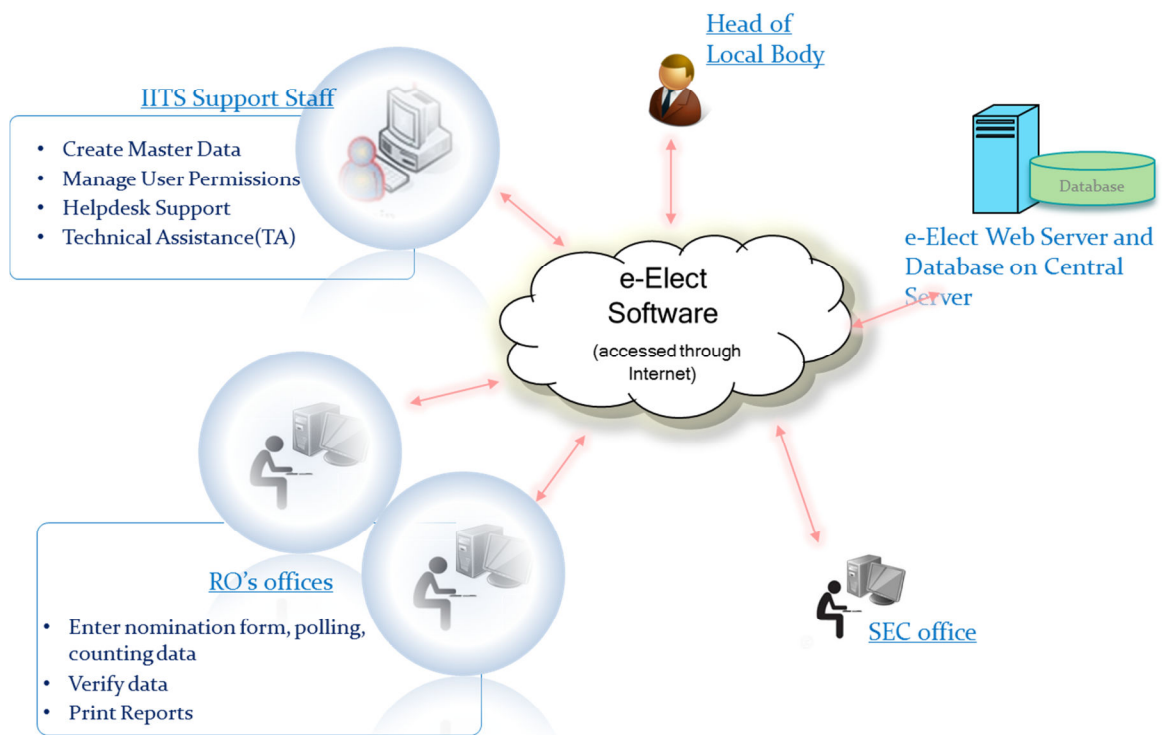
Head of Local Body

IITS Support Staff

- Create Master Data
- Manage User Permissions
- Helpdesk Support
- Technical Assistance(TA)

Database

e-Elect Web Server and Database on Central Server

e-Elect Software

(accessed through Internet)

RO's offices

- Enter nomination form, polling, counting data
- Verify data
- Print Reports

SEC office